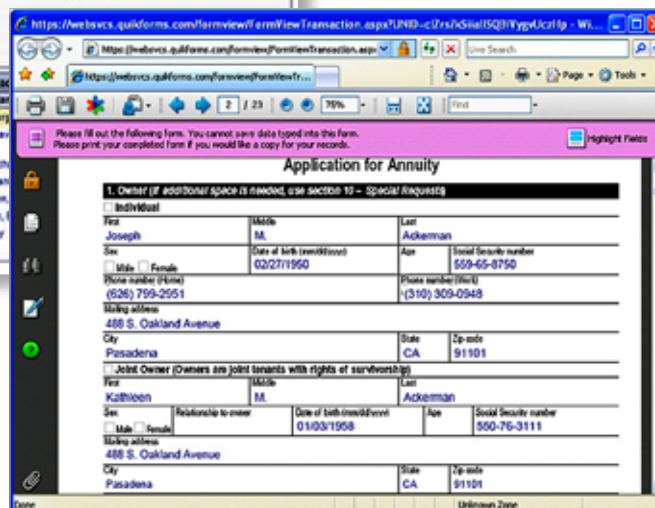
https://websvcs.quikforms.com/formview/FormViewTransaction.aspx?UNID=clZrsZkSiiaISQ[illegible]YygvUcrlfp - Wi...

https://websvcs.quikforms.com/formview/FormViewTransaction.aspx

Live Search

https://websvcs.quikforms.com/formview/FormViewTr...

Page ▾ Tools ▾

2 / 23

75%

Find

Please fill out the following form. You cannot save data typed into this form.
Please print your completed form if you would like a copy for your records.

Highlight Fields

Application for Annuity

1. Owner (If additional space is needed, use section 10 – Special Requests)

Individual

| First | Middle | Last | |
|---|---|---|---|
| Joseph | M. | Ackerman | |
| Sex: Male Female | Date of birth (mm/dd/yyyy) 02/27/1950 | Age | Social Security number 559-65-8750 |
| Phone number (Home) (626) 799-2951 | | Phone number (Work) (310) 309-0948 | |

Mailing address
488 S. Oakland Avenue

| City | State | Zip code |
|---|---|---|
| Pasadena | CA | 91101 |

Joint Owner (Owners are joint tenants with rights of survivorship)

| First | Middle | Last |
|---|---|---|
| Kathleen | M. | Ackerman |

| Sex | Relationship to owner | Date of birth (mm/dd/yyyy) | Age | Social Security number |
|---|---|---|---|---|
| Male Female | | 01/03/1958 | | 550-76-3111 |

Mailing address
488 S. Oakland Avenue

| City | State | Zip code |
|---|---|---|
| Pasadena | CA | 91101 |

Done

Unknown Zone